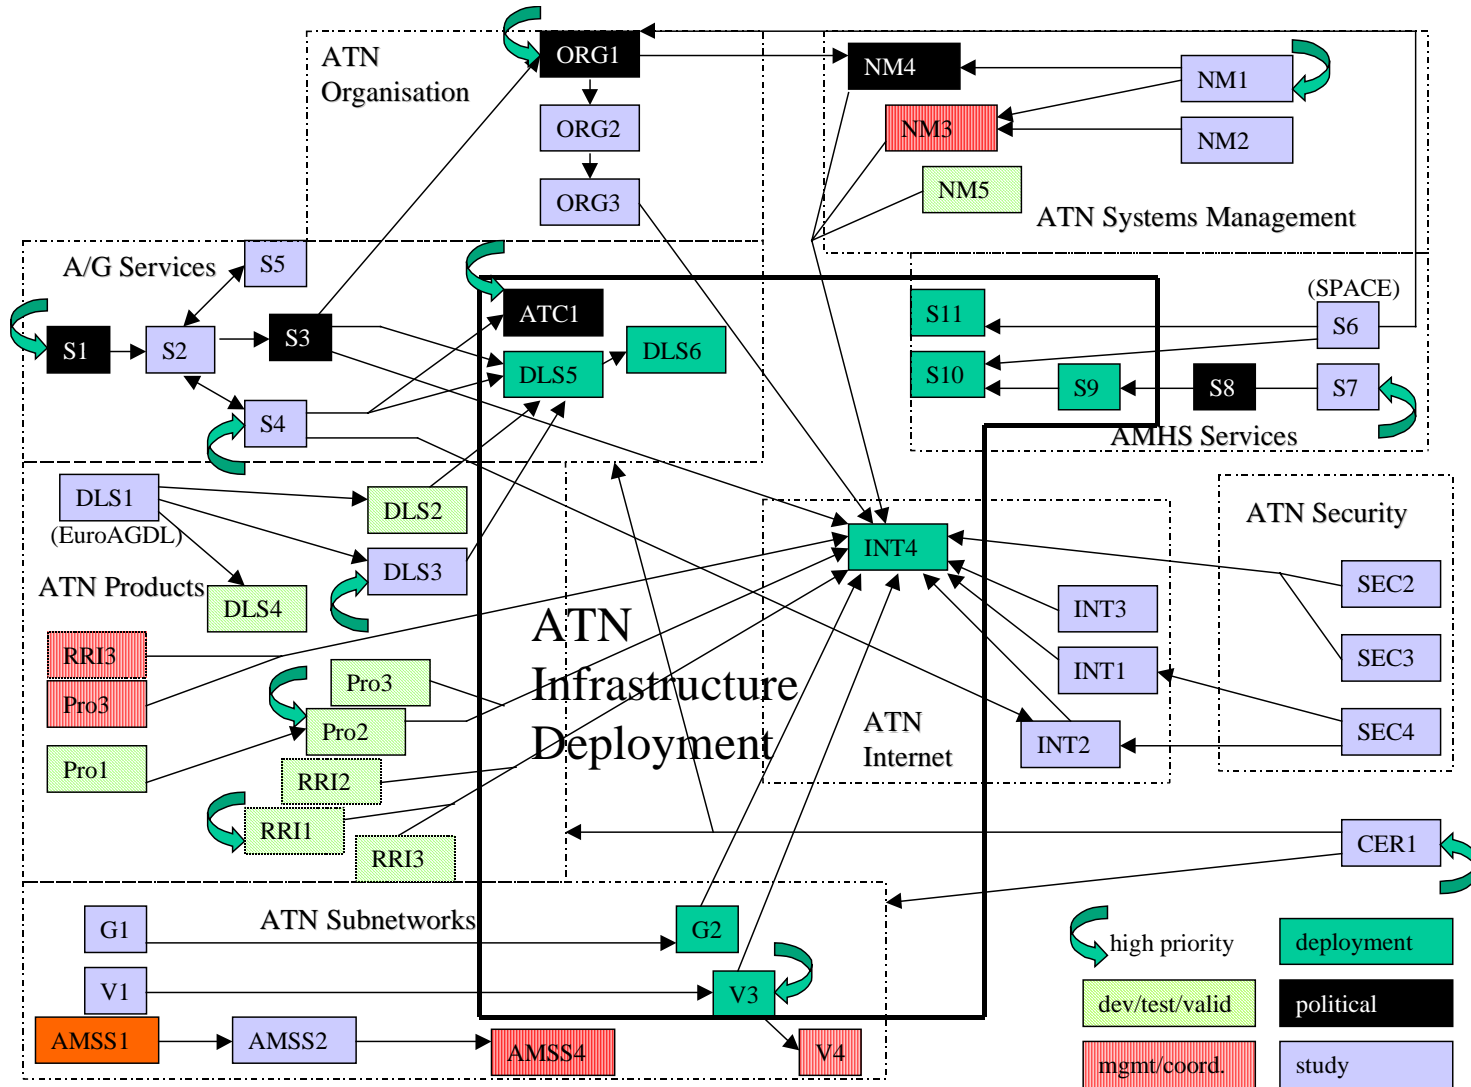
ATN Organisation

ORG1

ORG2

ORG3

NM4

NM1

NM3

NM2

NM5

ATN Systems Management

A/G Services

S5

S1

S2

S3

S4

ATC1

DLS5

DLS6

S11

S10

S9

S8

(SPACE)

S6

S7

AMHS Services

DLS1

(EuroAGDL)

DLS2

DLS3

DLS4

ATN Products

RRI3

Pro3

Pro1

Pro3

Pro2

RRI2

RRI1

RRI3

ATN Infrastructure Deployment

INT4

INT3

INT1

INT2

ATN Internet

ATN Security

SEC2

SEC3

SEC4

CER1

ATN Subnetworks

G1

V1

AMSS1

AMSS2

AMSS4

G2

V3

V4

high priority

deployment

dev/test/valid

political

mgmt/coord.

study